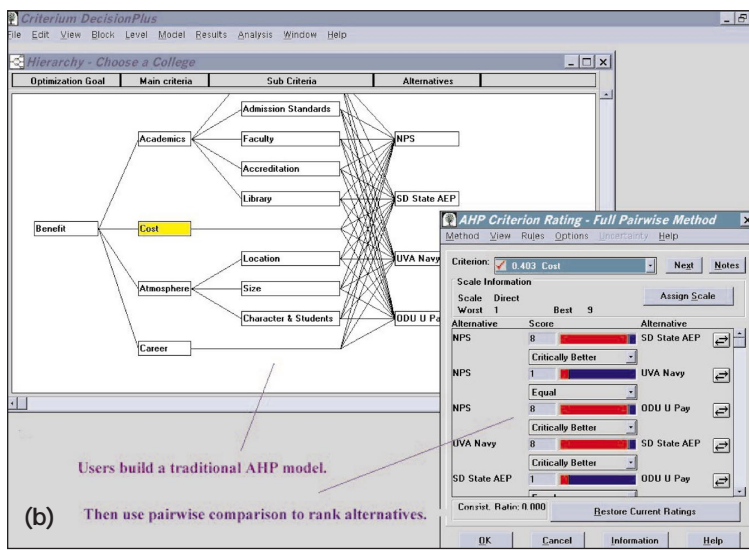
Criterium DecisionPlus

File Edit View Block Level Model Results Analysis Window Help

Hierarchy - Choose a College

| Optimization Goal | Main criteria | Sub Criteria | Alternatives |
|---|---|---|---|

Admission Standards

Academics

Faculty

NPS

Accreditation

Library

SD State AEP

Benefit

Cost

Location

UVA Navy

Atmosphere

Size

Character & Students

ODU U Pa

Career

Users build a traditional AHP model.

(b)

Then use pairwise comparison to rank alternatives.

AHP Criterion Rating - Full Pairwise Method

Method View Rules Options Uncertainty Help

Criterion: 0.403 Cost

Next

Notes

Scale Information

Scale Direct

Worst 1

Best 9

Assign Scale

| Alternative | Score | Alternative |
|---|---|---|
| NPS | 8 Critically Better | SD State AEP |
| NPS | 1 Equal | UVA Navy |
| NPS | 8 Critically Better | ODU U Pay |
| UVA Navy | 8 Critically Better | SD State AEP |
| SD State AEP | 1 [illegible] | ODU U Pay |

Consist. Ratio: 0.000

Restore Current Ratings

OK

Cancel

Information

Help